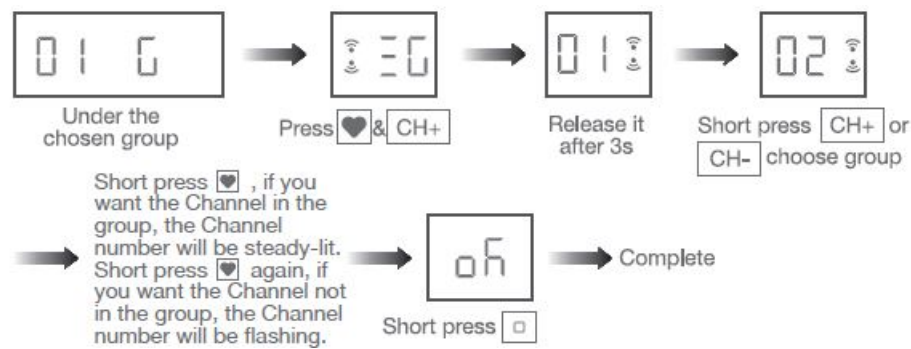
01 G

Under the chosen group

=G

Press & CH+

01

Release it after 3s

02

Short press CH+ or CH- choose group

Short press , if you want the Channel in the group, the Channel number will be steady-lit. Short press again, if you want the Channel not in the group, the Channel number will be flashing.

oh

Short press

Complete